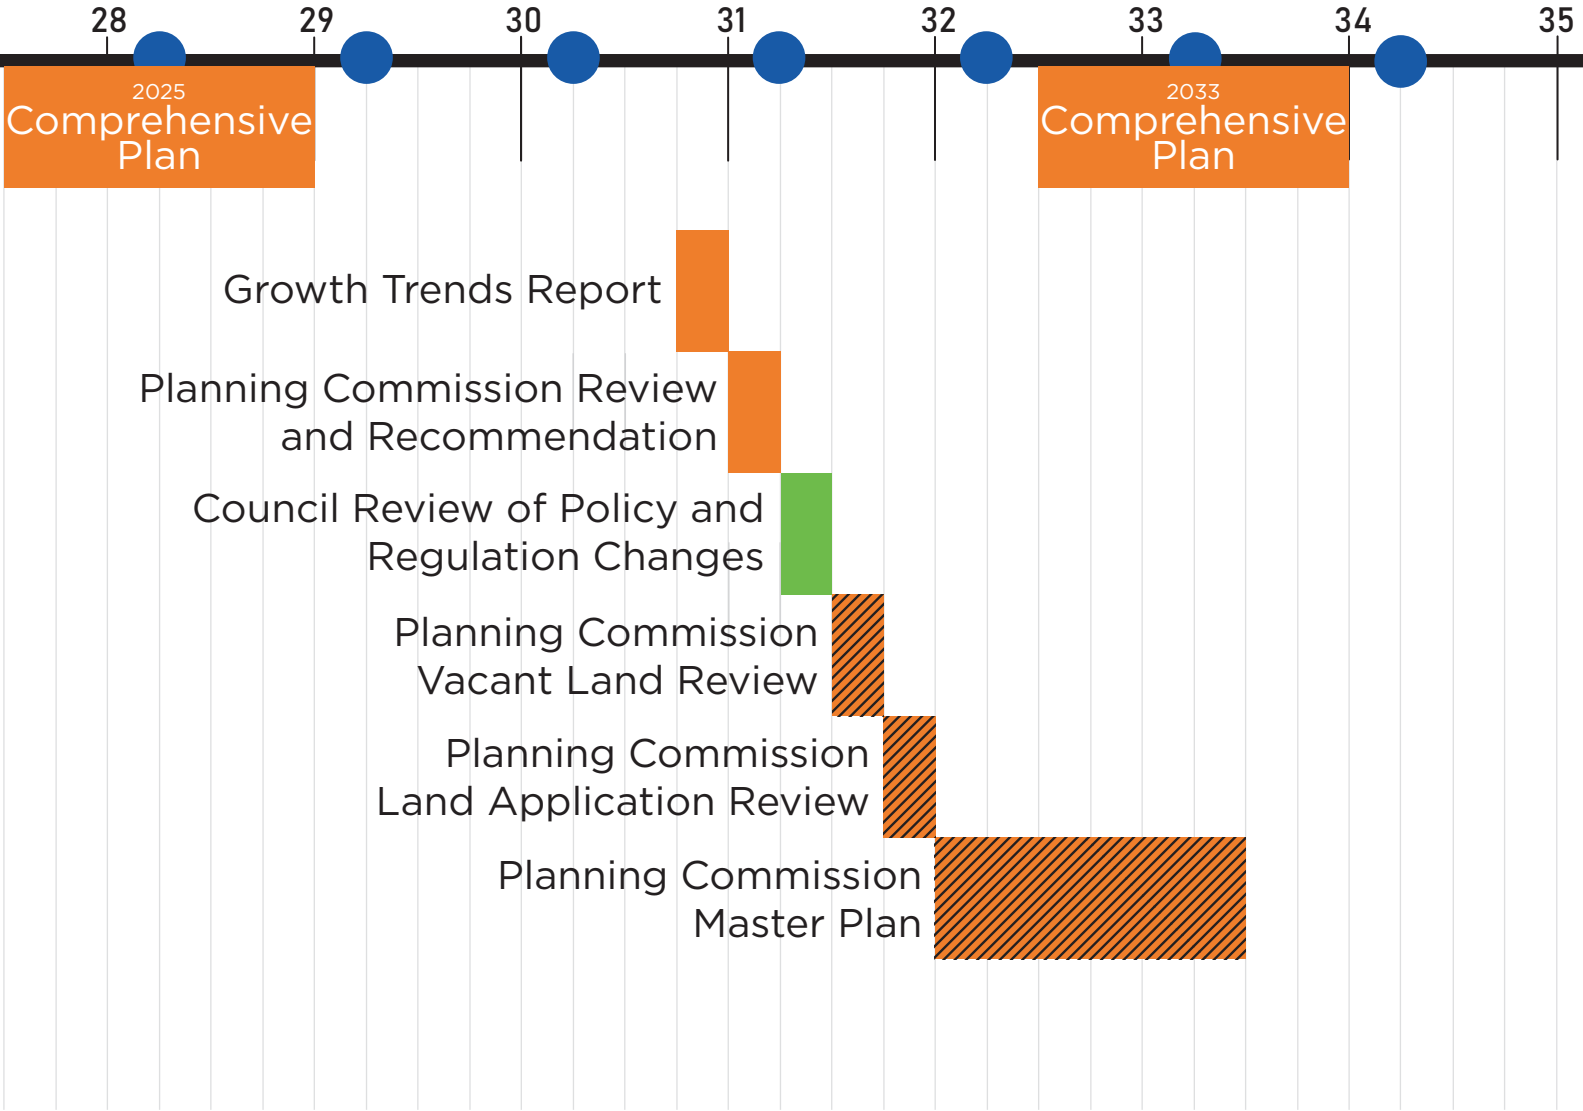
28 29 30 31 32 33 34 35

2025 Comprehensive Plan

2033 Comprehensive Plan

Growth Trends Report

Planning Commission Review and Recommendation

Council Review of Policy and Regulation Changes

Planning Commission Vacant Land Review

Planning Commission Land Application Review

Planning Commission Master Plan